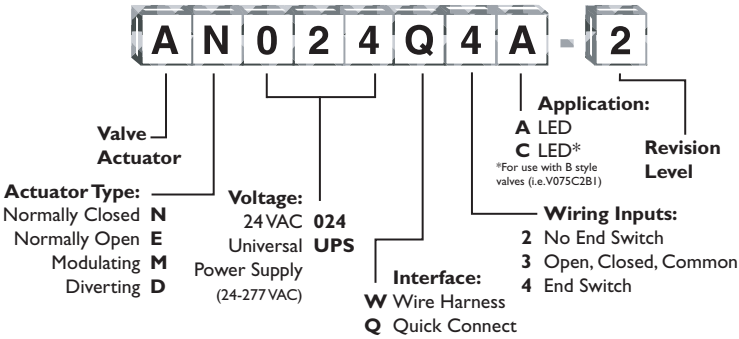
A N 0 2 4 Q 4 A - 2

Valve Actuator

Actuator Type:
Normally Closed N
Normally Open E
Modulating M
Diverting D

Voltage:
24 VAC 024
Universal Power Supply UPS
(24-277 VAC)

Interface:
W Wire Harness
Q Quick Connect

Wiring Inputs:
2 No End Switch
3 Open, Closed, Common
4 End Switch

Application:
A LED
C LED*
*For use with B style valves (i.e.V075C2B1)

Revision Level